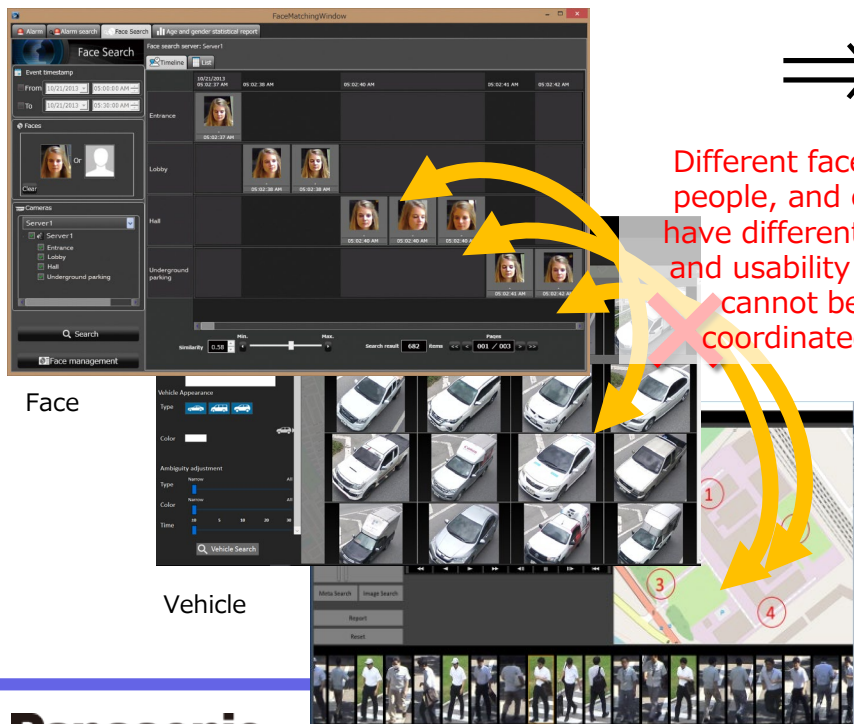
FaceMatchingWindow

Alarm | Alarm search | Face Search | Age and gender statistical report

Face Search

Face search server: Server1

Timeline | List

Event timestamp

From 10/21/2013 05:00:00 AM

To 10/21/2013 05:30:00 AM

Faces

Or

Clear

Cameras

Server1

Server1

Entrance

Lobby

Hall

Underground parking

Search

Face management

10/21/2013 05:02:37 AM | 05:02:38 AM | 05:02:40 AM | 05:02:41 AM | 05:02:42 AM

Entrance

05:02:37 AM

Lobby

05:02:38 AM 05:02:38 AM

Hall

05:02:40 AM 05:02:40 AM 05:02:40 AM

Underground parking

05:02:41 AM 05:02:42 AM

Similarity 0.58 Min. Max.

Search result 682 items

Pages

001 / 003

⇒

Different face people, and have different and usability cannot be coordinate

Face

Vehicle Appearance

Type

Color

Ambiguity adjustment

Type Narrow All

Color Narrow All

Time 10 15 20 30

Vehicle Search

Vehicle

Meta Search | Image Search

Report

Reset

1

2

3

4

Panasonic